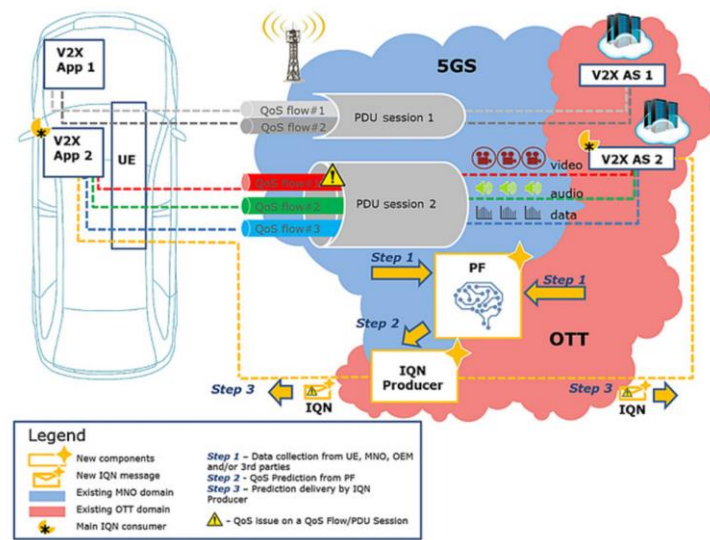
V2X App 1

V2X App 2

UE

5GS

QoS flow#1

QoS flow#2

PDU session 1

V2X AS 1

V2X AS 2

QoS flow#1

QoS flow#2

QoS flow#3

PDU session 2

video

audio

data

Step 1

PF

Step 1

Step 2

OTT

IQN Producer

Step 3

IQN

Step 3

IQN

Legend

New components

New IQN message

Existing MNO domain

Existing OTT domain

Main IQN consumer

Step 1 – Data collection from UE, MNO, OEM and/or 3rd parties

Step 2 – QoS Prediction from PF

Step 3 – Prediction delivery by IQN Producer

– QoS issue on a QoS Flow/PDU Session